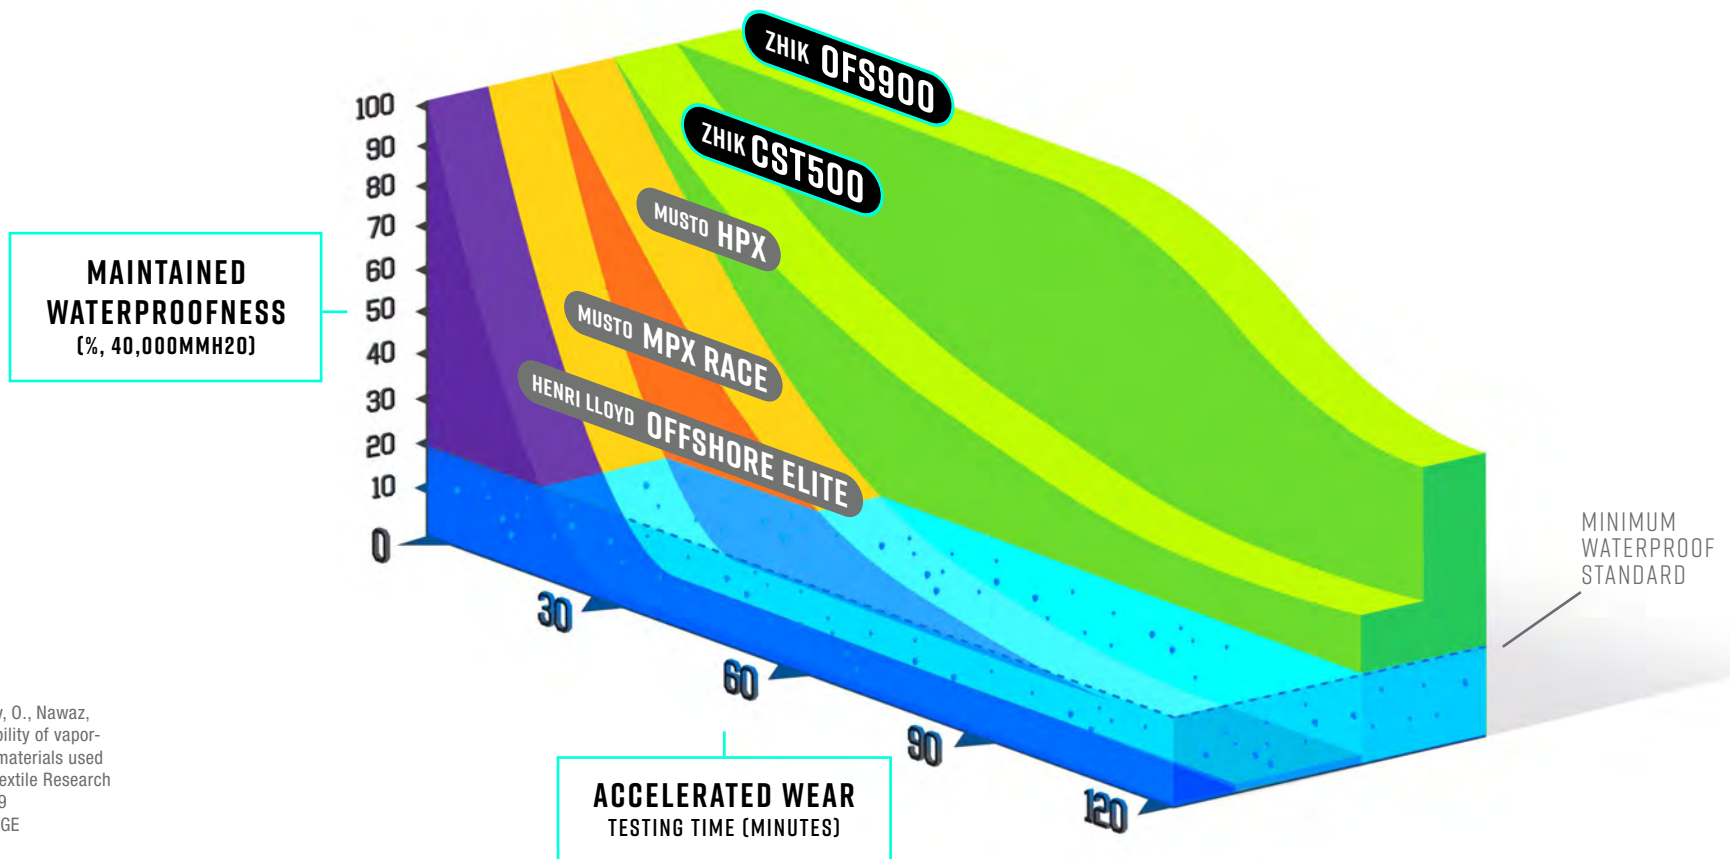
MAINTAINED WATERPROOFNESS
(%, 40,000MMH2O)

100
90
80
70
60
50
40
30
20
10
0

ZHIK OFS900
ZHIK CST500
MUSTO HPX
MUSTO MPX RACE
HENRI LLOYD OFFSHORE ELITE

MINIMUM WATERPROOF STANDARD

30
60
90
120

ACCELERATED WEAR
TESTING TIME (MINUTES)

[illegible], O., Nawaz,
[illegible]bility of vapor-
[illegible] materials used
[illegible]extile Research
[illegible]9
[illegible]GE